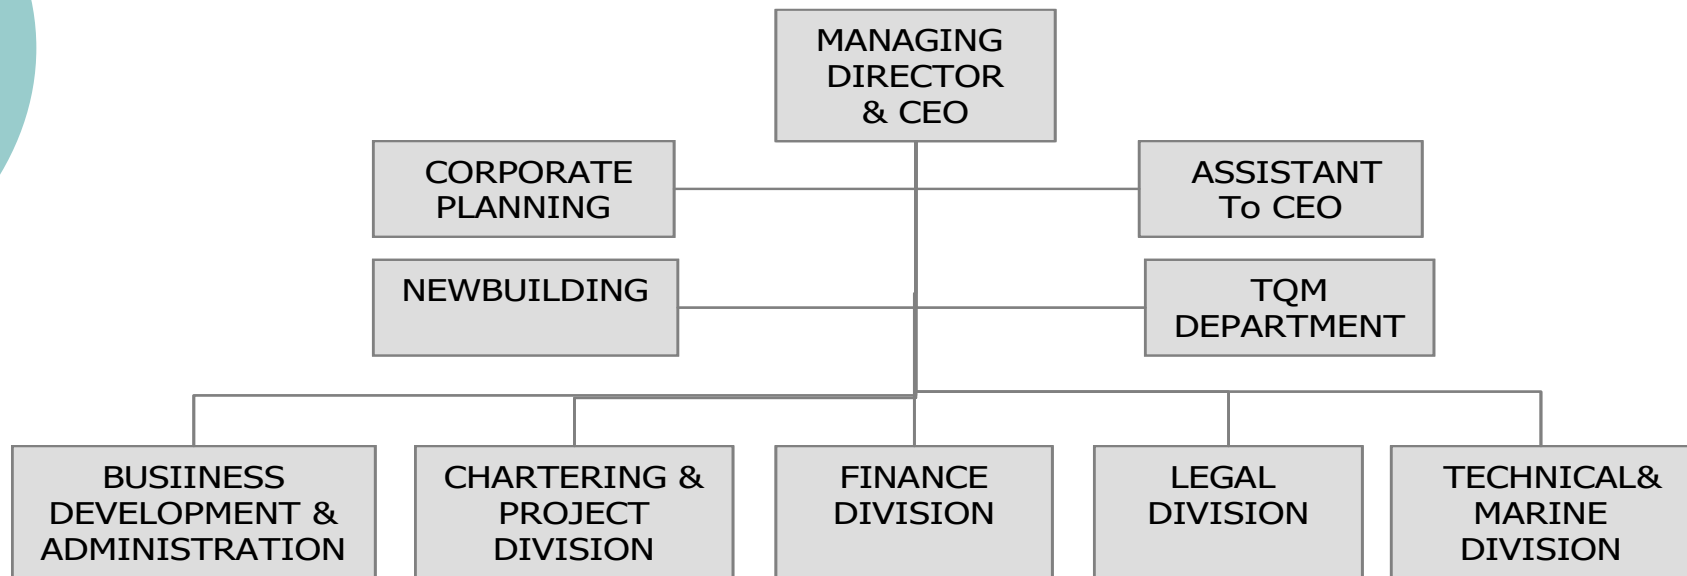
MANAGING DIRECTOR & CEO

CORPORATE PLANNING

ASSISTANT To CEO

NEWBUILDING

TQM DEPARTMENT

BUSIINESS DEVELOPMENT & ADMINISTRATION

CHARTERING & PROJECT DIVISION

FINANCE DIVISION

LEGAL DIVISION

TECHNICAL& MARINE DIVISION